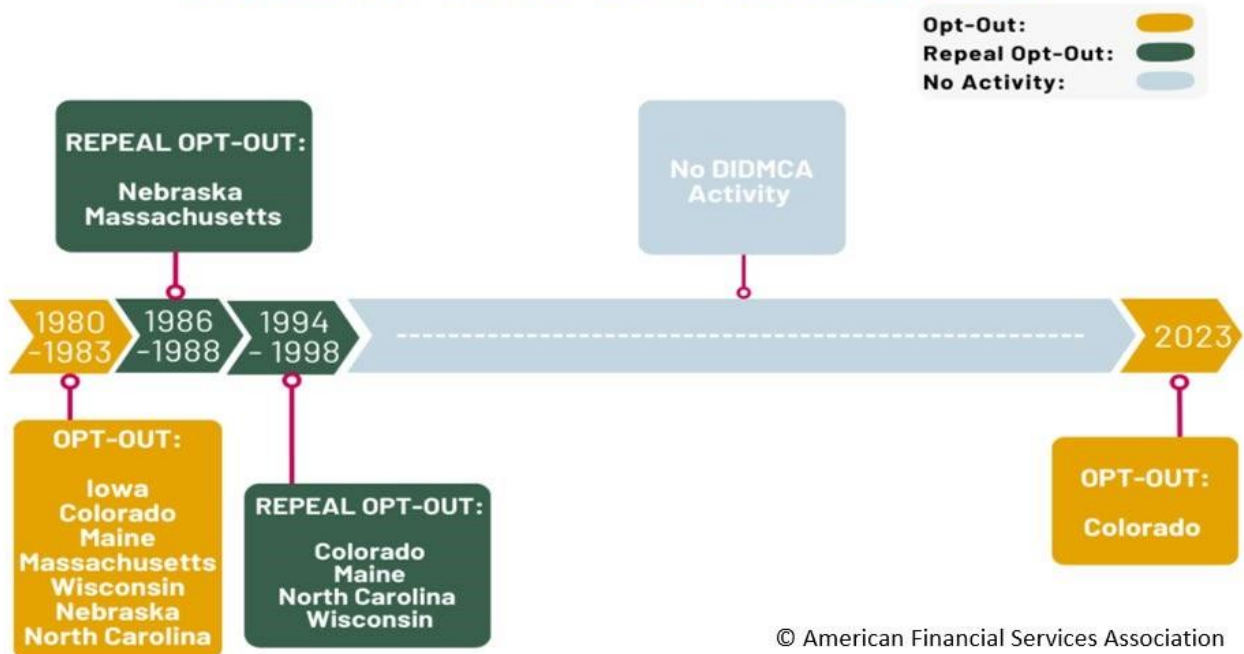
Opt-Out:
Repeal Opt-Out:
No Activity:

REPEAL OPT-OUT:

Nebraska
Massachusetts

No DIDMCA Activity

1980 -1983

1986 -1988

1994 - 1998

2023

OPT-OUT:

Iowa
Colorado
Maine
Massachusetts
Wisconsin
Nebraska
North Carolina

REPEAL OPT-OUT:

Colorado
Maine
North Carolina
Wisconsin

OPT-OUT:

Colorado

© American Financial Services Association